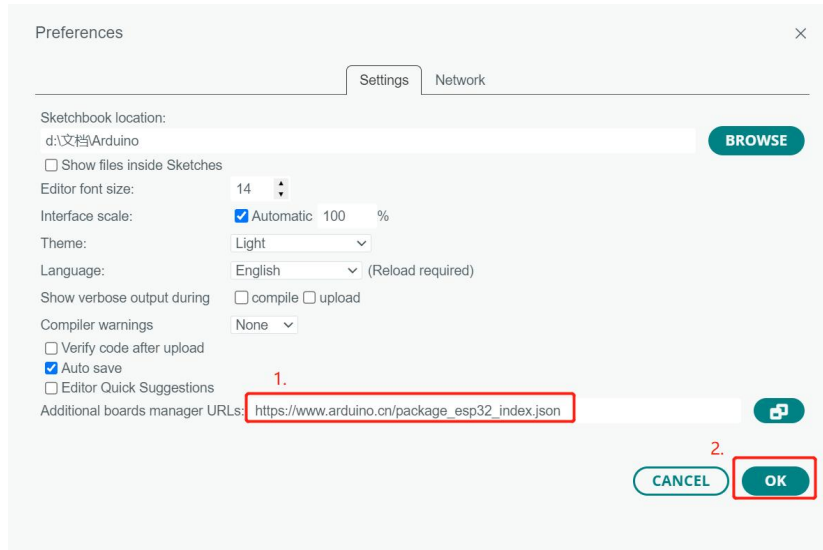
Preferences

×

Settings Network

Sketchbook location:
d:\文档\Arduino
BROWSE
Show files inside Sketches
Editor font size: 14
Interface scale: Automatic 100 %
Theme: Light
Language: English (Reload required)
Show verbose output during compile upload
Compiler warnings None
Verify code after upload
Auto save
Editor Quick Suggestions
1.
Additional boards manager URLs: https://www.arduino.cn/package_esp32_index.json

2.
CANCEL OK